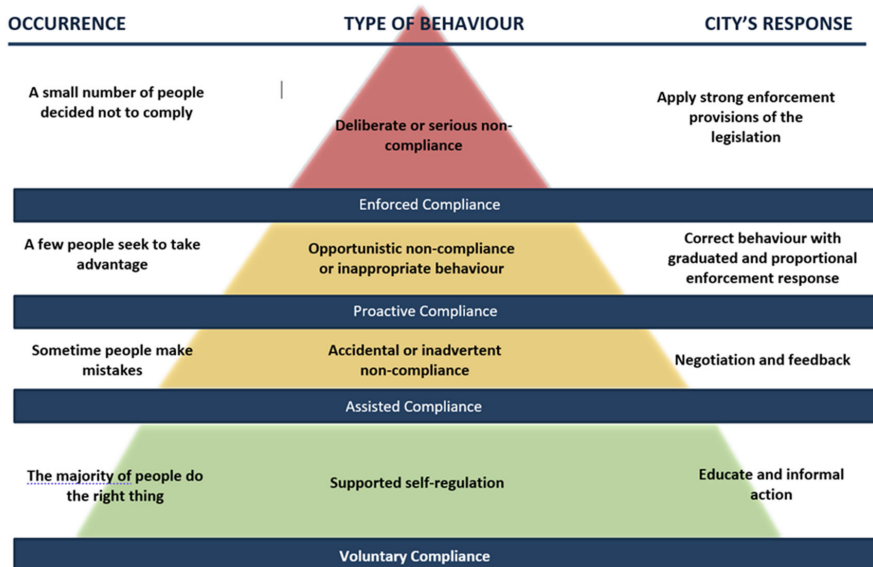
OCCURRENCE

TYPE OF BEHAVIOUR

CITY'S RESPONSE

A small number of people decided not to comply

Deliberate or serious non-compliance

Apply strong enforcement provisions of the legislation

Enforced Compliance

A few people seek to take advantage

Opportunistic non-compliance or inappropriate behaviour

Correct behaviour with graduated and proportional enforcement response

Proactive Compliance

Sometime people make mistakes

Accidental or inadvertent non-compliance

Negotiation and feedback

Assisted Compliance

The majority of people do the right thing

Supported self-regulation

Educate and informal action

Voluntary Compliance